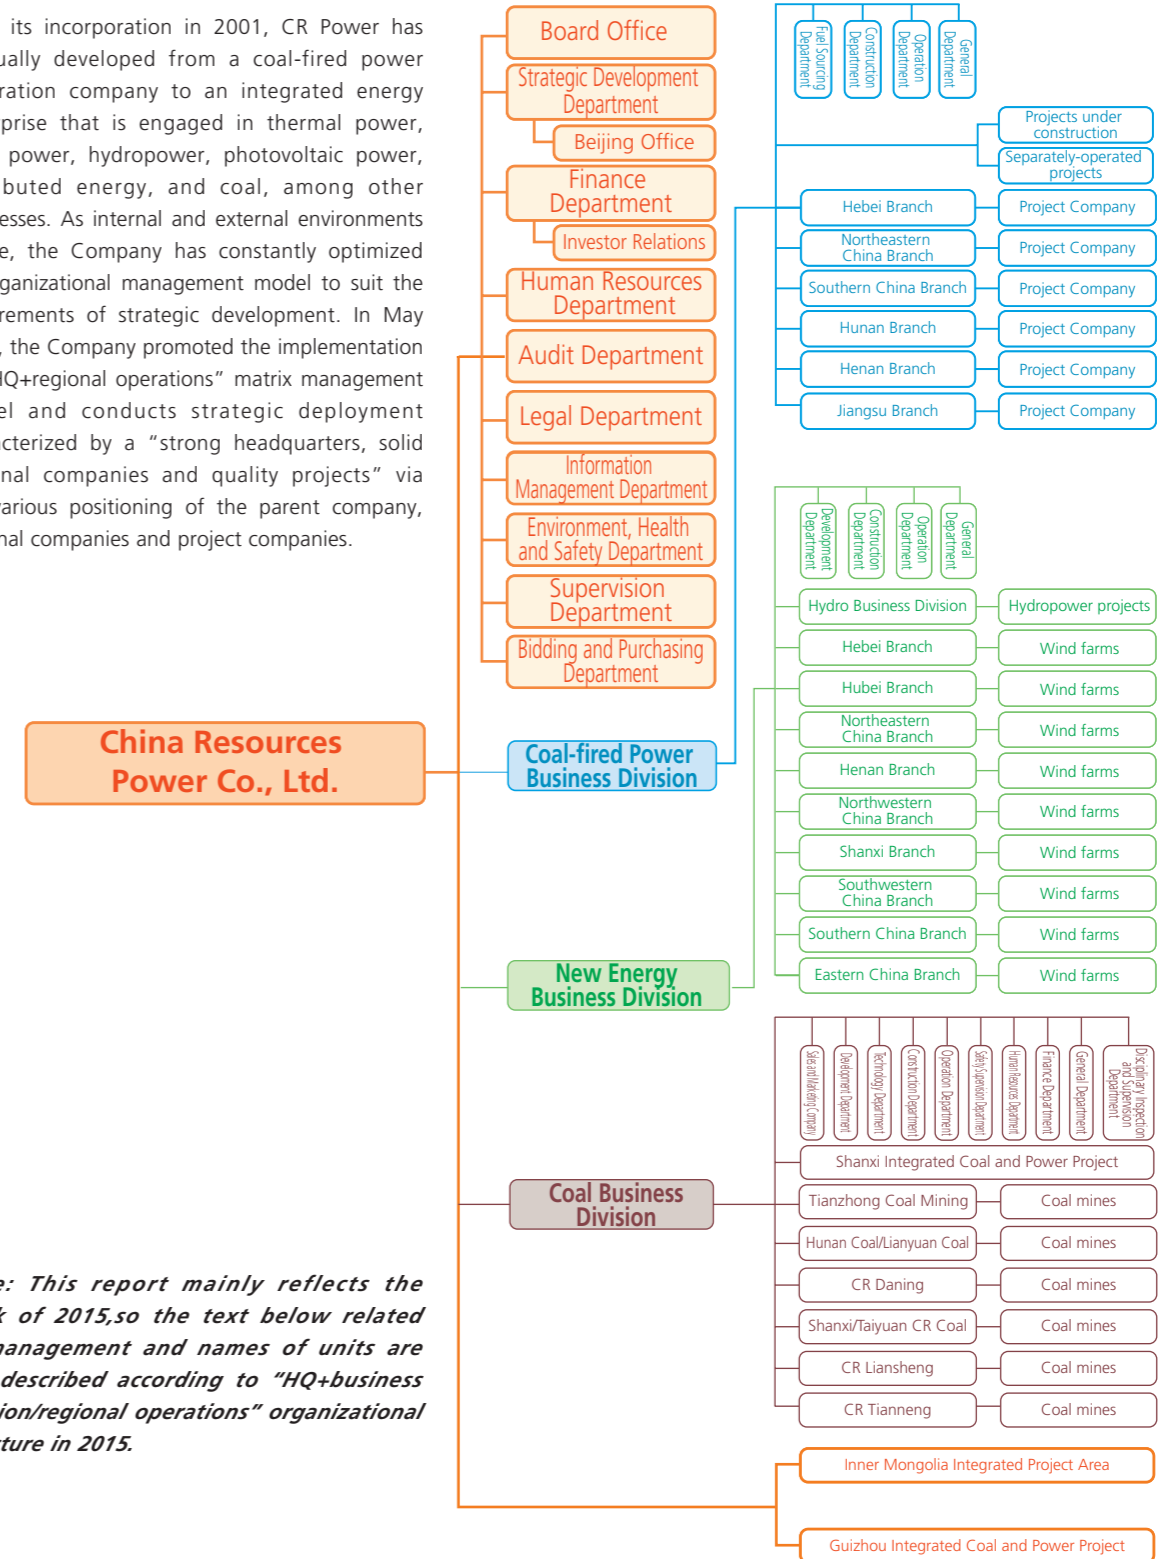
its incorporation in 2001, CR Power has ually developed from a coal-fired power ration company to an integrated energy prise that is engaged in thermal power, power, hydropower, photovoltaic power, buted energy, and coal, among other esses. As internal and external environments e, the Company has constantly optimized ganizational management model to suit the rements of strategic development. In May , the Company promoted the implementation IQ+regional operations" matrix management el and conducts strategic deployment cterized by a "strong headquarters, solid nal companies and quality projects" via arious positioning of the parent company, nal companies and project companies.

e: This report mainly reflects the k of 2015,so the text below related nanagement and names of units are described according to "HQ+business ion/regional operations" organizational ture in 2015.

China Resources Power Co., Ltd.

Board Office
Strategic Development Department
Beijing Office
Finance Department
Investor Relations
Human Resources Department
Audit Department
Legal Department
Information Management Department
Environment, Health and Safety Department
Supervision Department
Bidding and Purchasing Department

Coal-fired Power Business Division

Fuel Sourcing Department
Construction Department
Operation Department
General Department
Projects under construction
Separately-operated projects
Hebei Branch
Project Company
Northeastern China Branch
Project Company
Southern China Branch
Project Company
Hunan Branch
Project Company
Henan Branch
Project Company
Jiangsu Branch
Project Company

New Energy Business Division

Development Department
Construction Department
Operation Department
General Department
Hydro Business Division
Hydropower projects
Hebei Branch
Wind farms
Hubei Branch
Wind farms
Northeastern China Branch
Wind farms
Henan Branch
Wind farms
Northwestern China Branch
Wind farms
Shanxi Branch
Wind farms
Southwestern China Branch
Wind farms
Southern China Branch
Wind farms
Eastern China Branch
Wind farms

Coal Business Division

Sales and Marketing Company
Development Department
Technology Department
Construction Department
Operation Department
Safety Supervision Department
Human Resources Department
Finance Department
General Department
Disciplinary Inspection and Supervision Department
Shanxi Integrated Coal and Power Project
Tianzhong Coal Mining
Coal mines
Hunan Coal/Lianyuan Coal
Coal mines
CR Daning
Coal mines
Shanxi/Taiyuan CR Coal
Coal mines
CR Liansheng
Coal mines
CR Tianneng
Coal mines

Inner Mongolia Integrated Project Area
Guizhou Integrated Coal and Power Project